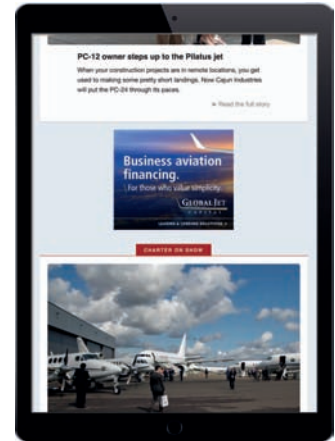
PC-12 owner steps up to the Pilatus jet

When your construction projects are in remote locations, you get used to making some pretty short landings. Now Cajun Industries will put the PC-24 through its paces.

→ Read the full story

Business aviation financing.
For those who value simplicity.

GLOBAL JET CAPITAL

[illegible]

CHARTER ON SHOW